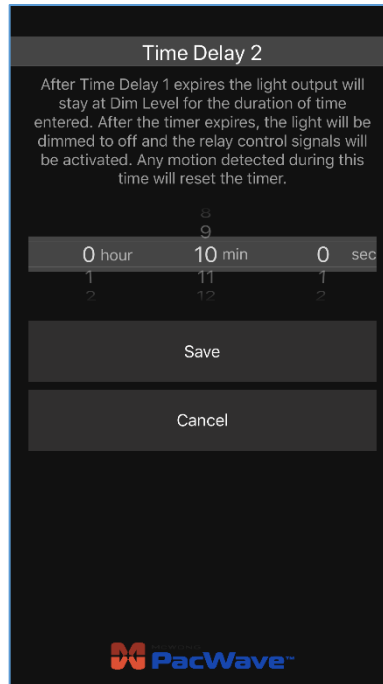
Time Delay 2

After Time Delay 1 expires the light output will stay at Dim Level for the duration of time entered. After the timer expires, the light will be dimmed to off and the relay control signals will be activated. Any motion detected during this time will reset the timer.

8
9
0 hour 10 min 0 sec
1 11 1
2 12 2

Save

Cancel

PacWave™